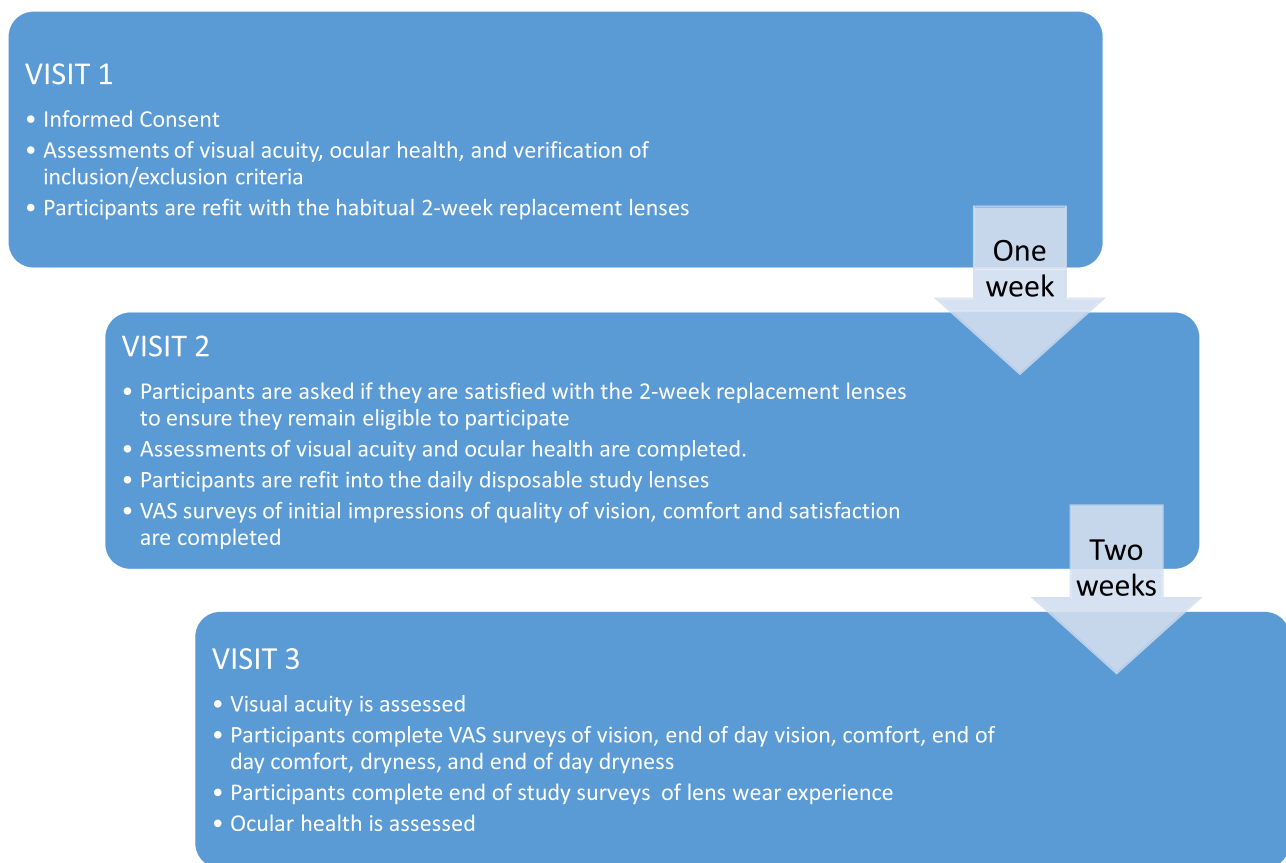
VISIT 1

• Informed Consent
• Assessments of visual acuity, ocular health, and verification of inclusion/exclusion criteria
• Participants are refit with the habitual 2-week replacement lenses

One week

VISIT 2

• Participants are asked if they are satisfied with the 2-week replacement lenses to ensure they remain eligible to participate
• Assessments of visual acuity and ocular health are completed.
• Participants are refit into the daily disposable study lenses
• VAS surveys of initial impressions of quality of vision, comfort and satisfaction are completed

Two weeks

VISIT 3

• Visual acuity is assessed
• Participants complete VAS surveys of vision, end of day vision, comfort, end of day comfort, dryness, and end of day dryness
• Participants complete end of study surveys of lens wear experience
• Ocular health is assessed